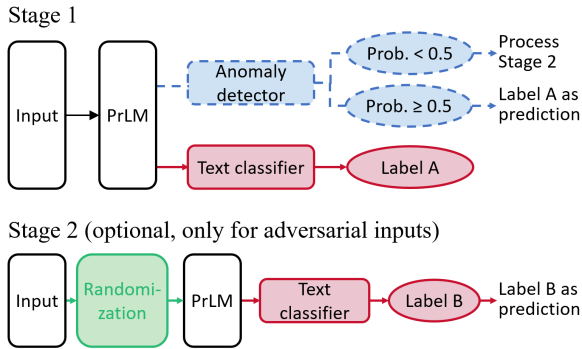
Stage 1

Input

PrLM

Anomaly detector

Prob. < 0.5

Process Stage 2

Prob. ≥ 0.5

Label A as prediction

Text classifier

Label A

Stage 2 (optional, only for adversarial inputs)

Input

Randomization

PrLM

Text classifier

Label B

Label B as prediction